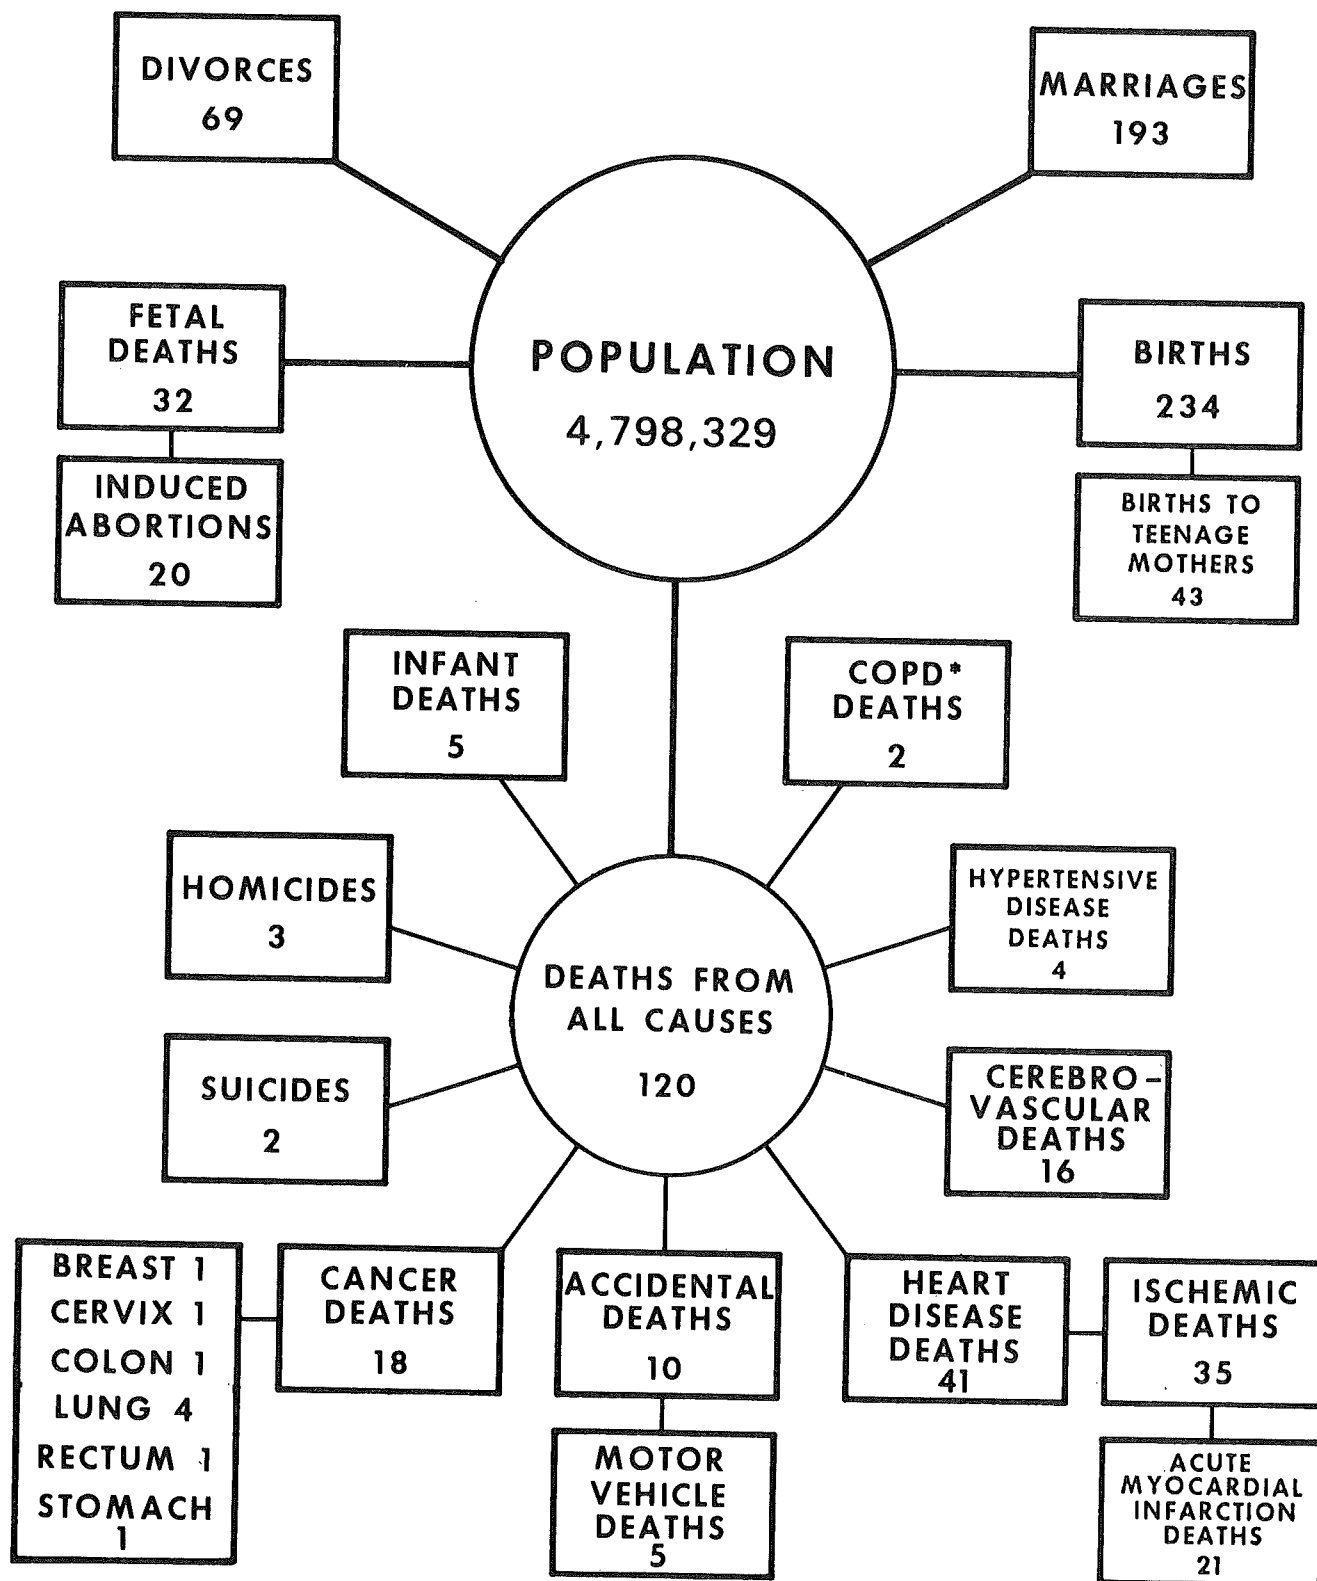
DIVORCES
69

MARRIAGES
193

FETAL DEATHS
32

INDUCED ABORTIONS
20

POPULATION
4,798,329

BIRTHS
234

BIRTHS TO TEENAGE MOTHERS
43

INFANT DEATHS
5

COPD* DEATHS
2

HOMICIDES
3

HYPERTENSIVE DISEASE DEATHS
4

DEATHS FROM ALL CAUSES
120

SUICIDES
2

CEREBRO-VASCULAR DEATHS
16

BREAST 1
CERVIX 1
COLON 1
LUNG 4
RECTUM 1
STOMACH 1

CANCER DEATHS
18

ACCIDENTAL DEATHS
10

MOTOR VEHICLE DEATHS
5

HEART DISEASE DEATHS
41

ISCHEMIC DEATHS
35

ACUTE MYOCARDIAL INFARCTION DEATHS
21